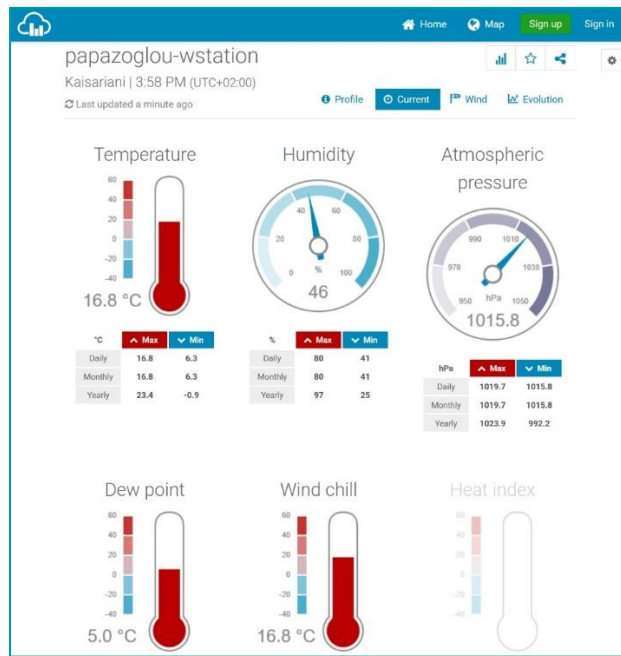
Home Map Sign up Sign in

papazoglou-wstation

Kaisariani | 3:58 PM (UTC+02:00)

Last updated a minute ago

Profile Current Wind Evolution

Temperature

60
40
20
0
-20
-40

16.8 °C

| °C | Max | Min |
|---|---|---|
| Daily | 16.8 | 6.3 |
| Monthly | 16.8 | 6.3 |
| Yearly | 23.4 | -0.9 |

Humidity

0 20 40 60 80 100
%
46

| % | Max | Min |
|---|---|---|
| Daily | 80 | 41 |
| Monthly | 80 | 41 |
| Yearly | 97 | 25 |

Atmospheric pressure

950 970 990 1010 1030 1050
hPa
1015.8

| hPa | Max | Min |
|---|---|---|
| Daily | 1019.7 | 1015.8 |
| Monthly | 1019.7 | 1015.8 |
| Yearly | 1023.9 | 992.2 |

Dew point

60
40
20
0
-20
-40

5.0 °C

Wind chill

60
40
20
0
-20
-40

16.8 °C

Heat index

60
40
20
0
-20
-40